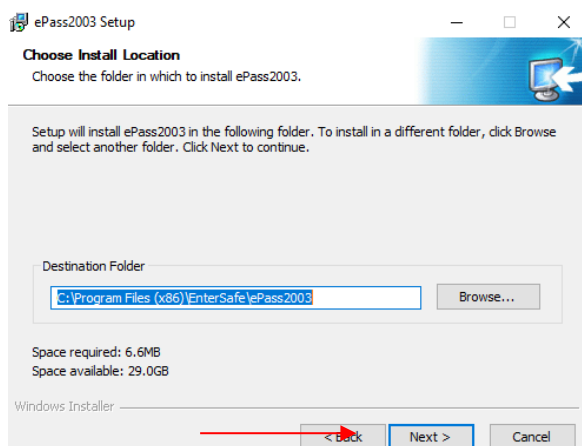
ePass2003 Setup

Choose Install Location

Choose the folder in which to install ePass2003.

Setup will install ePass2003 in the following folder. To install in a different folder, click Browse and select another folder. Click Next to continue.

Destination Folder

C:\Program Files (x86)\EnterSafe\ePass2003

Browse...

Space required: 6.6MB
Space available: 29.0GB

Windows Installer

< Back

Next >

Cancel